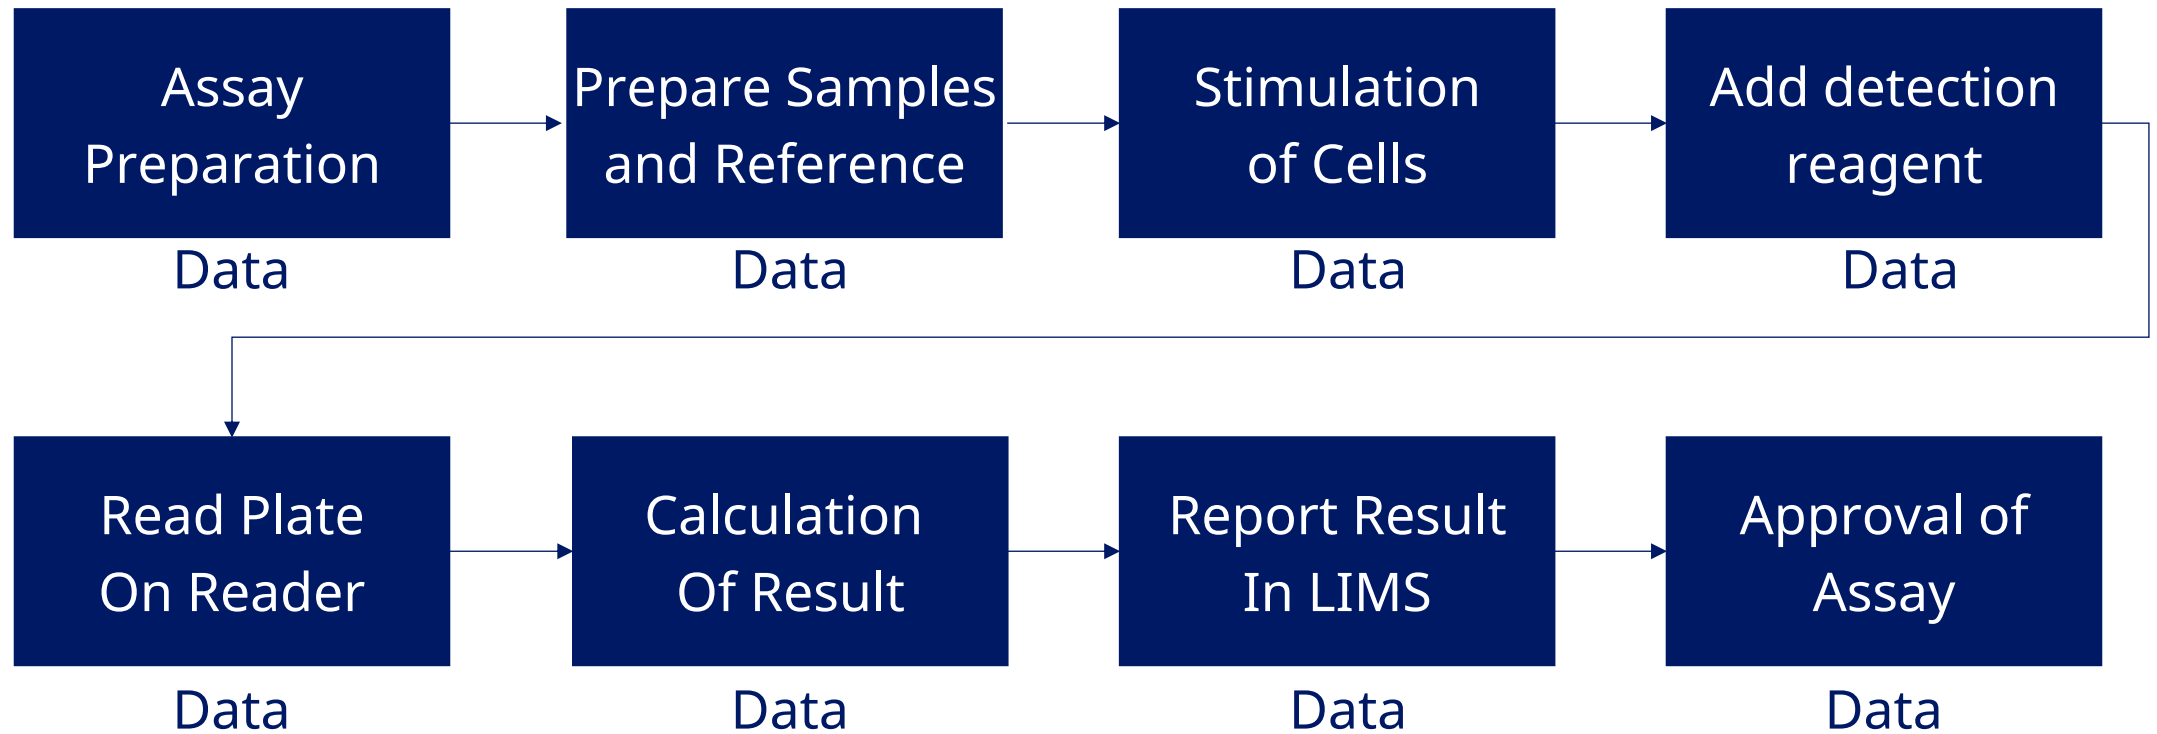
Assay Preparation

Data

Prepare Samples and Reference

Data

Stimulation of Cells

Data

Add detection reagent

Data

Read Plate On Reader

Data

Calculation Of Result

Data

Report Result In LIMS

Data

Approval of Assay

Data